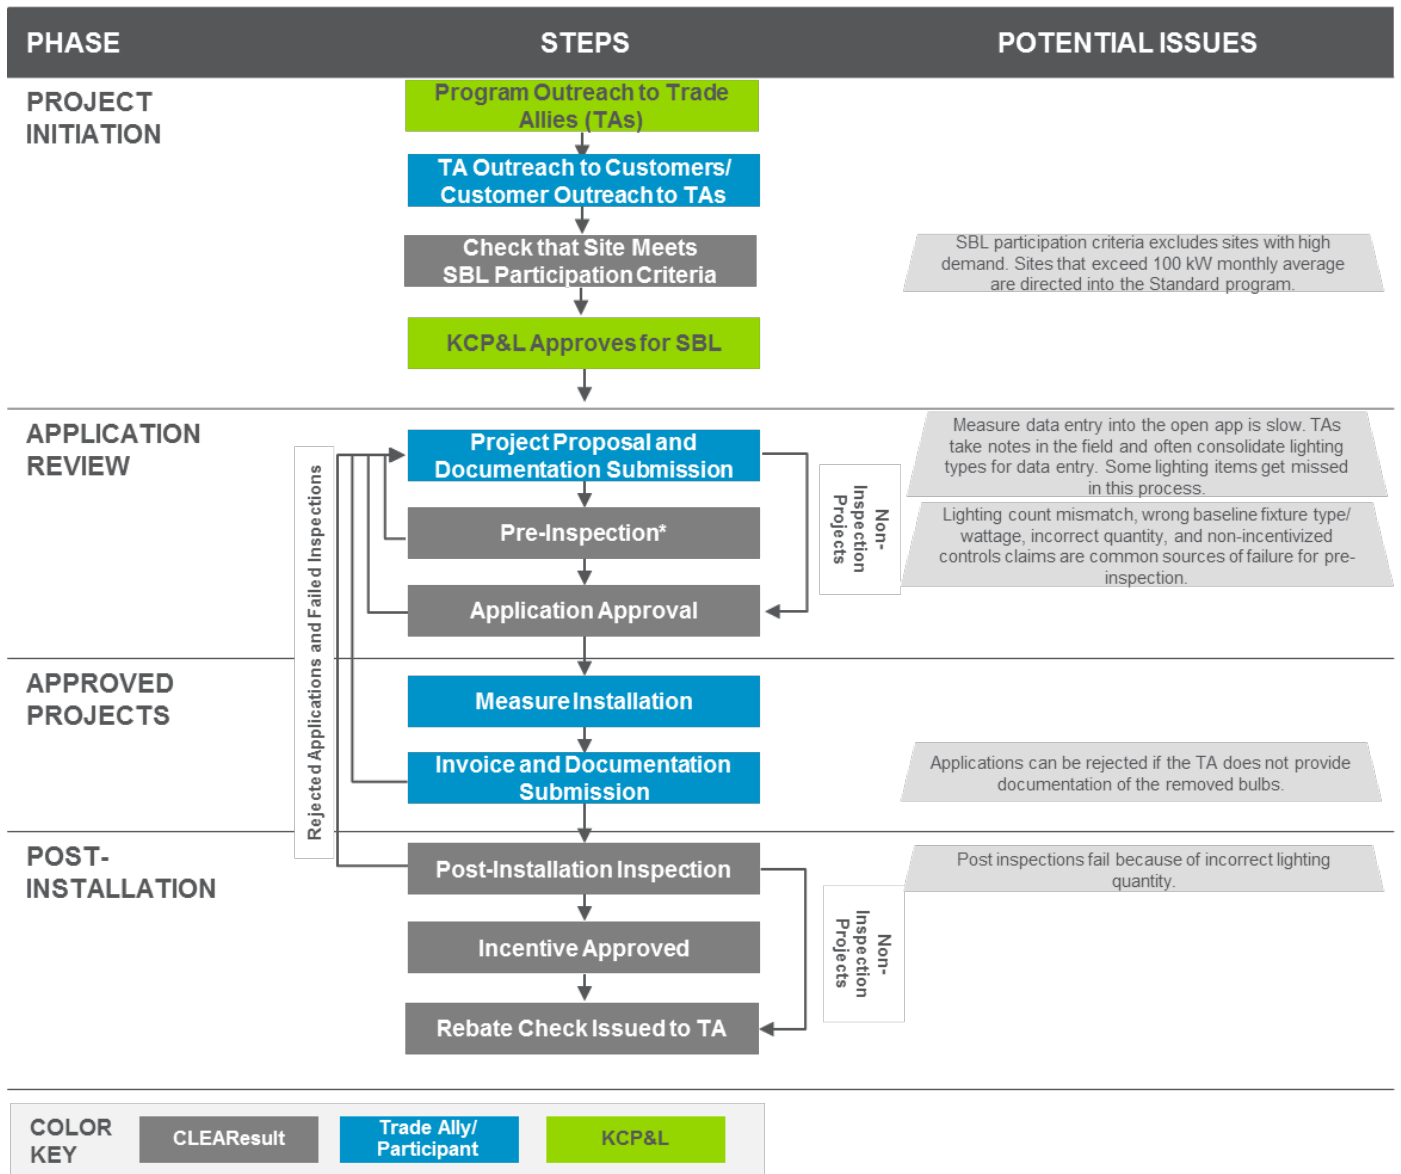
PHASE

STEPS

POTENTIAL ISSUES

PROJECT INITIATION

Program Outreach to Trade Allies (TAs)

TA Outreach to Customers/ Customer Outreach to TAs

Check that Site Meets SBL Participation Criteria

SBL participation criteria excludes sites with high demand. Sites that exceed 100 kW monthly average are directed into the Standard program.

KCP&L Approves for SBL

APPLICATION REVIEW

Rejected Applications and Failed Inspections

Project Proposal and Documentation Submission

Pre-Inspection*

Application Approval

Non-Inspection Projects

Measure data entry into the open app is slow. TAs take notes in the field and often consolidate lighting types for data entry. Some lighting items get missed in this process.

Lighting count mismatch, wrong baseline fixture type/ wattage, incorrect quantity, and non-incentivized controls claims are common sources of failure for pre-inspection.

APPROVED PROJECTS

Measure Installation

Invoice and Documentation Submission

Applications can be rejected if the TA does not provide documentation of the removed bulbs.

POST-INSTALLATION

Post-Installation Inspection

Incentive Approved

Rebate Check Issued to TA

Non-Inspection Projects

Post inspections fail because of incorrect lighting quantity.

COLOR KEY

CLEAResult

Trade Ally/ Participant

KCP&L